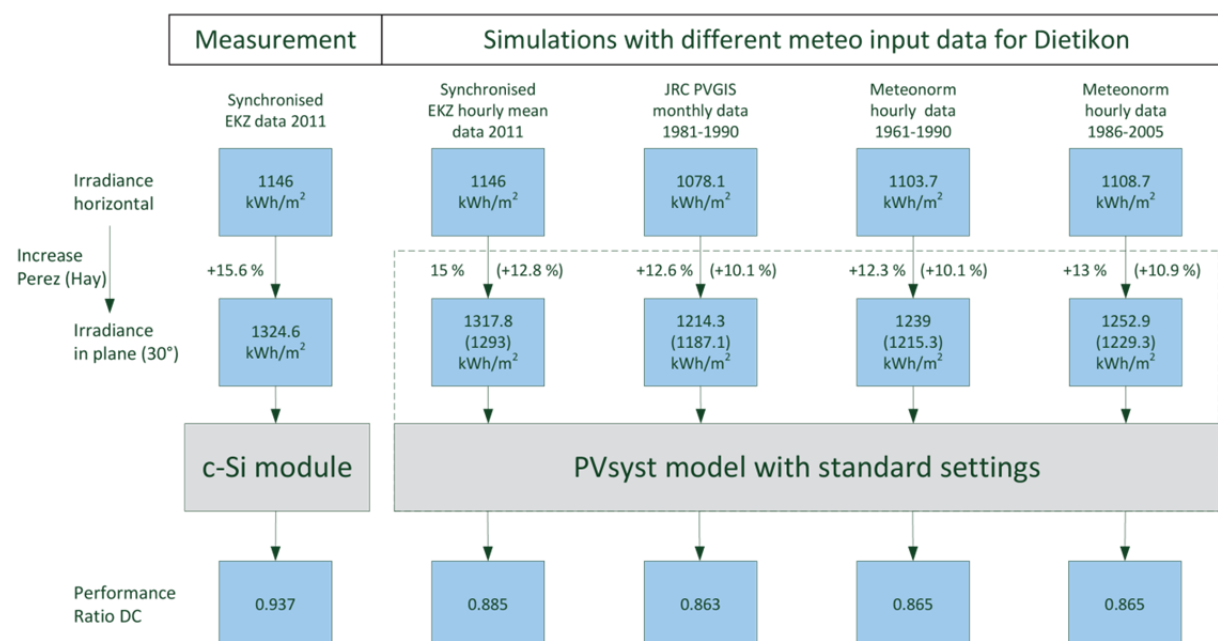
| Measurement | Simulations with different meteo input data for Dietikon |
|---|---|

Synchronised EKZ data 2011

Synchronised EKZ hourly mean data 2011

JRC PVGIS monthly data 1981-1990

Meteonorm hourly data 1961-1990

Meteonorm hourly data 1986-2005

Irradiance horizontal

1146 kWh/m$^2$

1146 kWh/m$^2$

1078.1 kWh/m$^2$

1103.7 kWh/m$^2$

1108.7 kWh/m$^2$

Increase Perez (Hay)

+15.6 %

15 % (+12.8 %)

+12.6 % (+10.1 %)

+12.3 % (+10.1 %)

+13 % (+10.9 %)

Irradiance in plane (30°)

1324.6 kWh/m$^2$

1317.8 (1293) kWh/m$^2$

1214.3 (1187.1) kWh/m$^2$

1239 (1215.3) kWh/m$^2$

1252.9 (1229.3) kWh/m$^2$

c-Si module

PVsyst model with standard settings

Performance Ratio DC

0.937

0.885

0.863

0.865

0.865